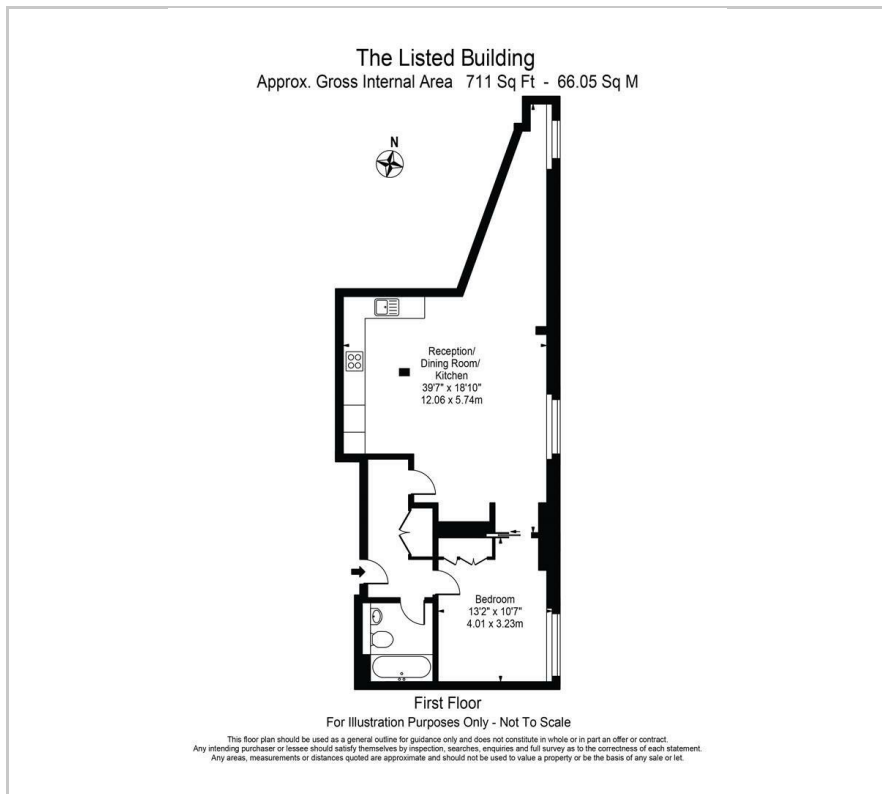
The Listed Building
Approx. Gross Internal Area 711 Sq Ft - 66.05 Sq M

N

Reception/
Dining Room/
Kitchen
39'7" x 18'10"
12.06 x 5.74m

Bedroom
13'2" x 10'7"
4.01 x 3.23m

First Floor
For Illustration Purposes Only - Not To Scale

This floor plan should be used as a general outline for guidance only and does not constitute in whole or in part an offer or contract. Any intending purchaser or lessee should satisfy themselves by inspection, searches, enquiries and full survey as to the correctness of each statement. Any areas, measurements or distances quoted are approximate and should not be used to value a property or be the basis of any sale or let.